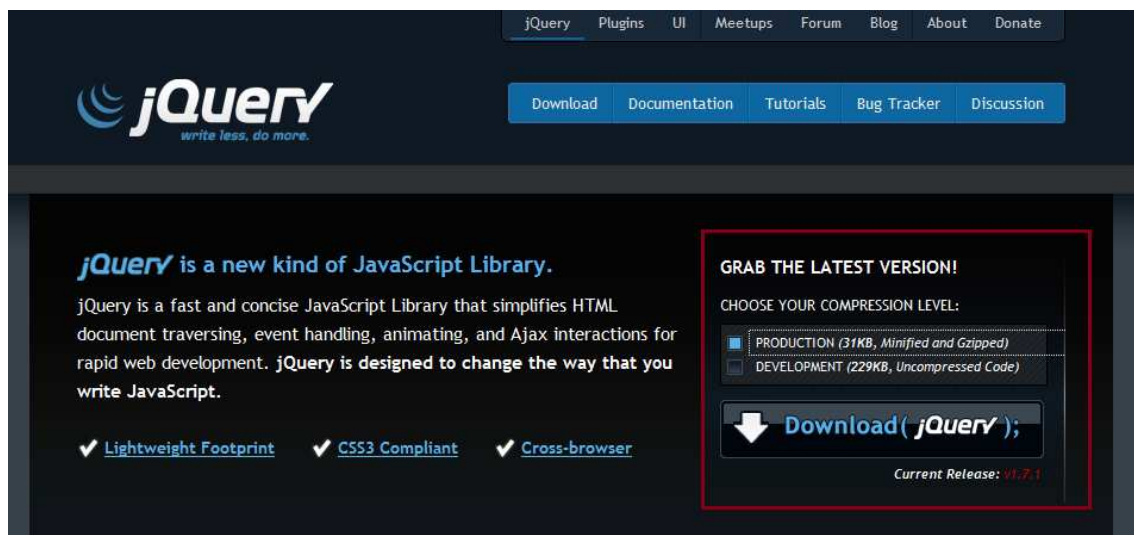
jQuery Plugins UI Meetups Forum Blog About Donate

jQuery
write less, do more.

Download Documentation Tutorials Bug Tracker Discussion

jQuery is a new kind of JavaScript Library.

jQuery is a fast and concise JavaScript Library that simplifies HTML document traversing, event handling, animating, and Ajax interactions for rapid web development. jQuery is designed to change the way that you write JavaScript.

✔ Lightweight Footprint ✔ CSS3 Compliant ✔ Cross-browser

GRAB THE LATEST VERSION!

CHOOSE YOUR COMPRESSION LEVEL:

PRODUCTION (31KB, Minified and Gzipped)
DEVELOPMENT (229KB, Uncompressed Code)

Download( jQuery );

Current Release: v1.7.1